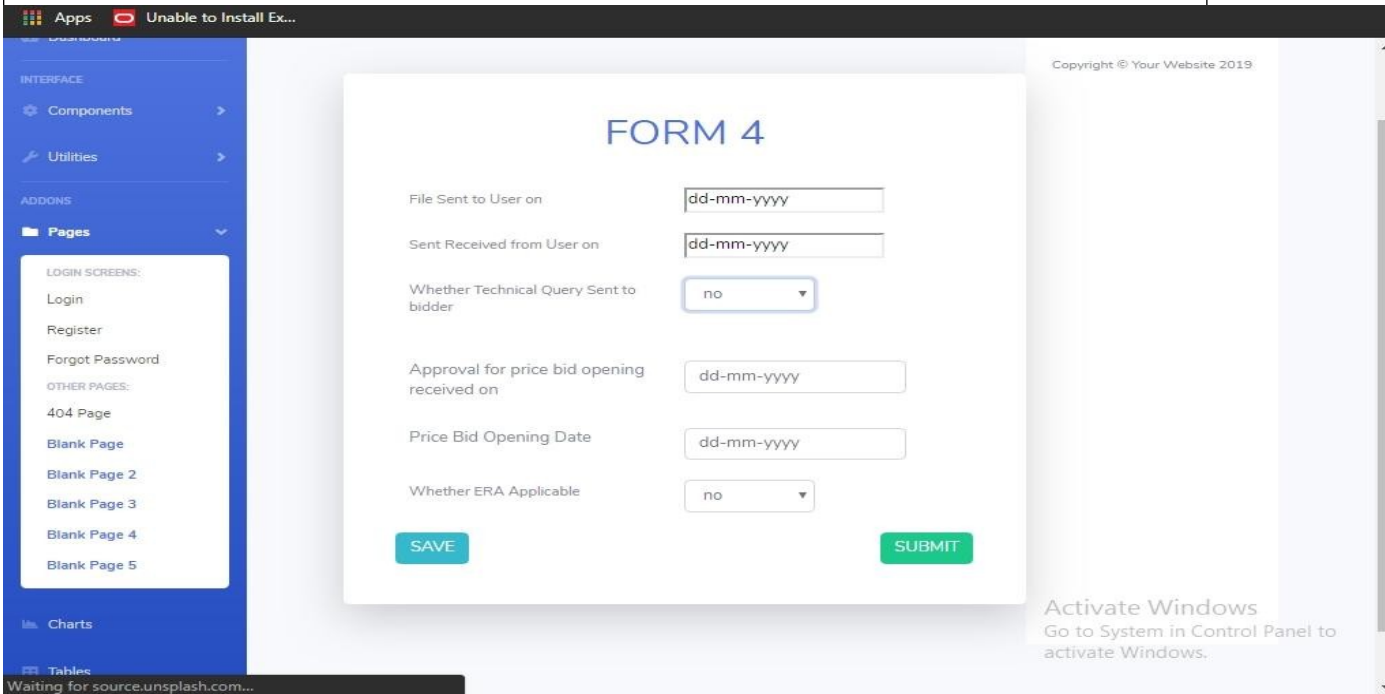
Apps Unable to Install Ex...

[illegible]

INTERFACE

Components

Utilities

ADDONS

Pages

LOGIN SCREENS:

Login

Register

Forgot Password

OTHER PAGES:

404 Page

Blank Page

Blank Page 2

Blank Page 3

Blank Page 4

Blank Page 5

Charts

Tables

FORM 4

File Sent to User on dd-mm-yyyy

Sent Received from User on dd-mm-yyyy

Whether Technical Query Sent to bidder no

Approval for price bid opening received on dd-mm-yyyy

Price Bid Opening Date dd-mm-yyyy

Whether ERA Applicable no

SAVE

SUBMIT

Copyright © Your Website 2019

Activate Windows
Go to System in Control Panel to activate Windows.

Waiting for source.unsplash.com...